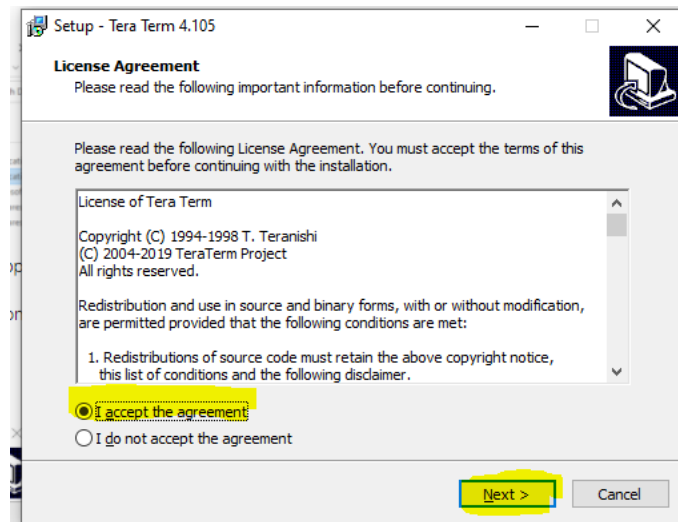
Setup - Tera Term 4.105

License Agreement
Please read the following important information before continuing.

Please read the following License Agreement. You must accept the terms of this agreement before continuing with the installation.

License of Tera Term

Copyright (C) 1994-1998 T. Teranishi
(C) 2004-2019 TeraTerm Project
All rights reserved.

Redistribution and use in source and binary forms, with or without modification, are permitted provided that the following conditions are met:

1. Redistributions of source code must retain the above copyright notice, this list of conditions and the following disclaimer.

I accept the agreement
I do not accept the agreement

Next >
Cancel